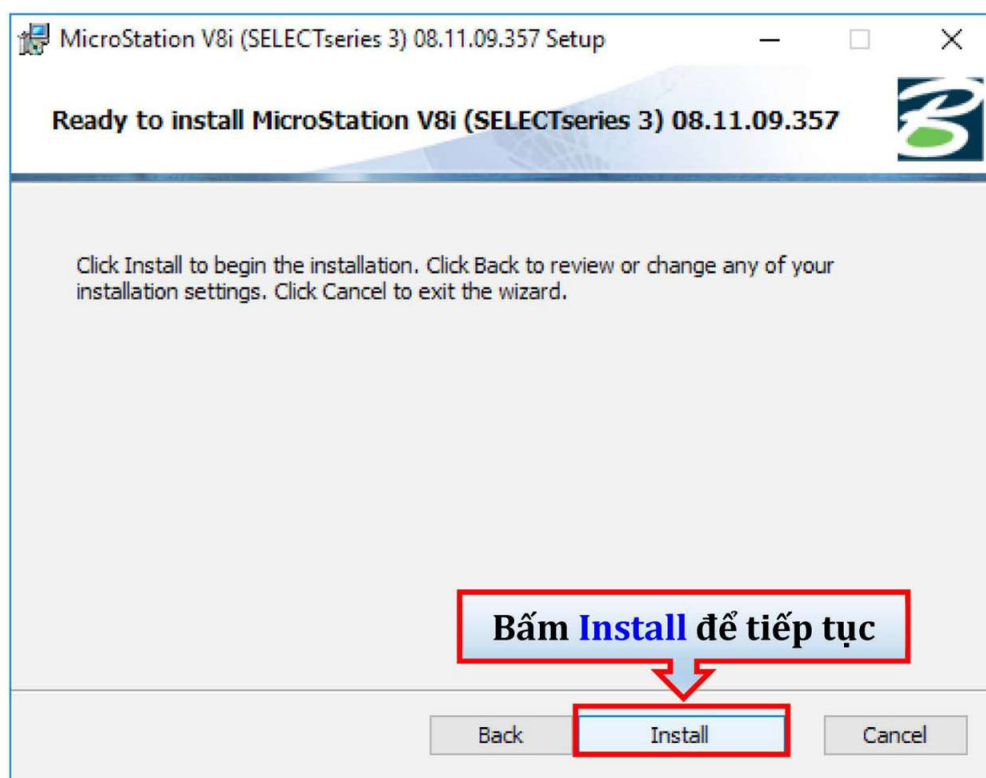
MicroStation V8i (SELECTseries 3) 08.11.09.357 Setup

Ready to install MicroStation V8i (SELECTseries 3) 08.11.09.357

Click Install to begin the installation. Click Back to review or change any of your installation settings. Click Cancel to exit the wizard.

Bấm Install để tiếp tục

Back
Install
Cancel